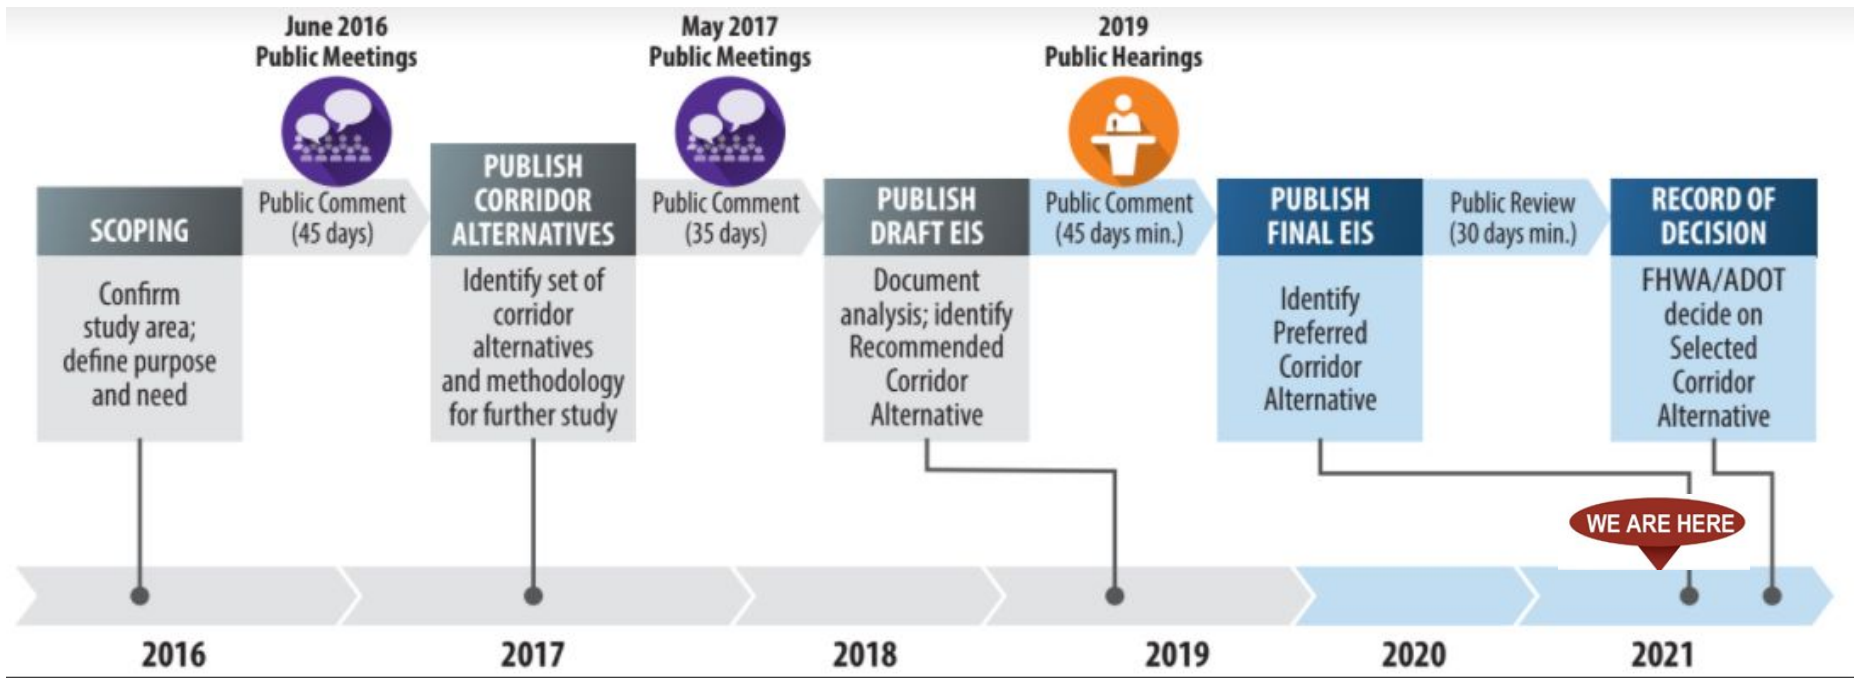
June 2016
Public Meetings

May 2017
Public Meetings

2019
Public Hearings

SCOPING

Confirm study area; define purpose and need

Public Comment (45 days)

PUBLISH CORRIDOR ALTERNATIVES

Identify set of corridor alternatives and methodology for further study

Public Comment (35 days)

PUBLISH DRAFT EIS

Document analysis; identify Recommended Corridor Alternative

Public Comment (45 days min.)

PUBLISH FINAL EIS

Identify Preferred Corridor Alternative

Public Review (30 days min.)

RECORD OF DECISION

FHWA/ADOT decide on Selected Corridor Alternative

WE ARE HERE

2016

2017

2018

2019

2020

2021